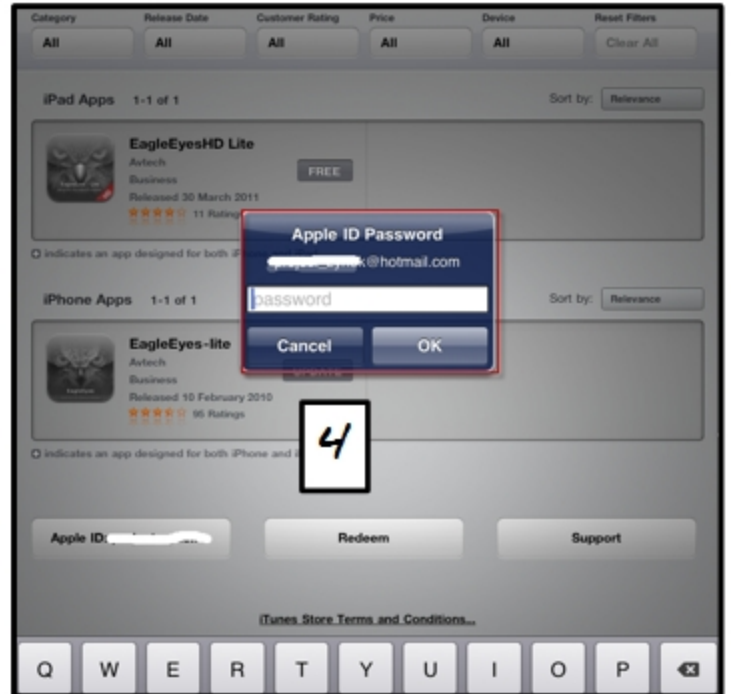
Category
All

Release Date
All

Customer Rating
All

Price
All

Device
All

Reset Filters
Clear All

iPad Apps 1-1 of 1

Sort by: Relevance

EagleEyesHD Lite
Avtech
Business
Released 30 March 2011
11 Ratings

FREE

indicates an app designed for both iP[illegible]

Apple ID Password
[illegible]@hotmail.com
password
Cancel
OK

iPhone Apps 1-1 of 1

Sort by: Relevance

EagleEyes-lite
Avtech
Business
Released 10 February 2010
95 Ratings

indicates an app designed for both iPhone and i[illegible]

4

Apple ID: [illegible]

Redeem

Support

iTunes Store Terms and Conditions...

Q W E R T Y U I O P